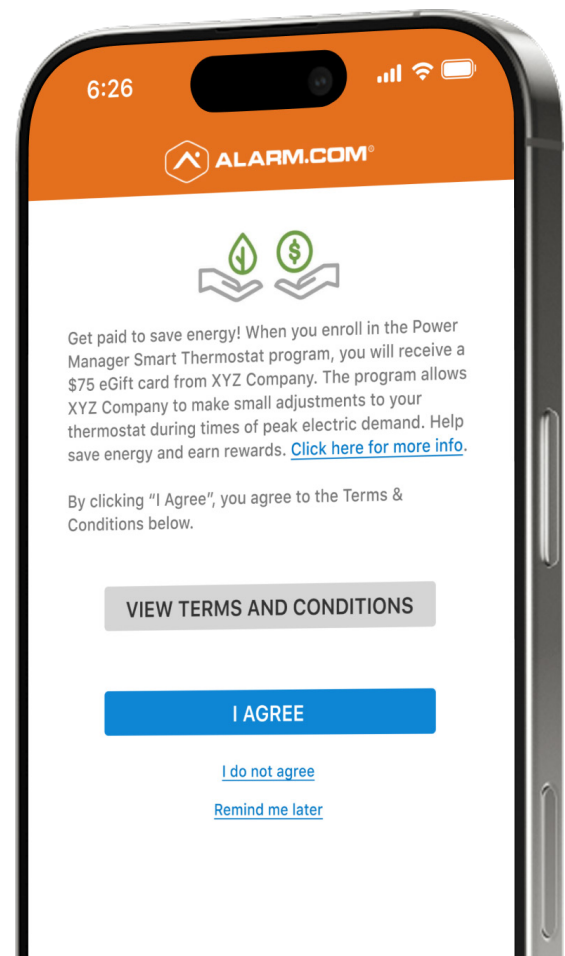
6:26

ALARM.COM®

Get paid to save energy! When you enroll in the Power Manager Smart Thermostat program, you will receive a $75 eGift card from XYZ Company. The program allows XYZ Company to make small adjustments to your thermostat during times of peak electric demand. Help save energy and earn rewards. Click here for more info.

By clicking "I Agree", you agree to the Terms & Conditions below.

VIEW TERMS AND CONDITIONS

I AGREE

I do not agree

Remind me later